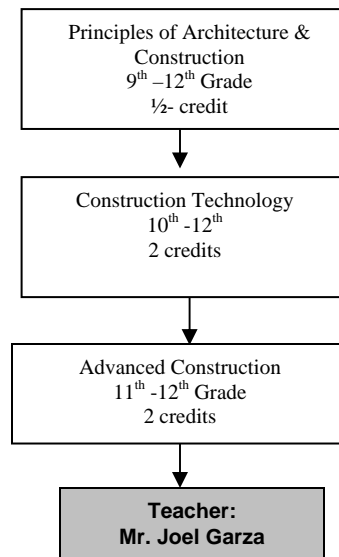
Principles of Architecture & Construction
9$^{th}$ –12$^{th}$ Grade
½- credit

Construction Technology
10$^{th}$ -12$^{th}$
2 credits

Advanced Construction
11$^{th}$ -12$^{th}$ Grade
2 credits

**Teacher:**
**Mr. Joel Garza**